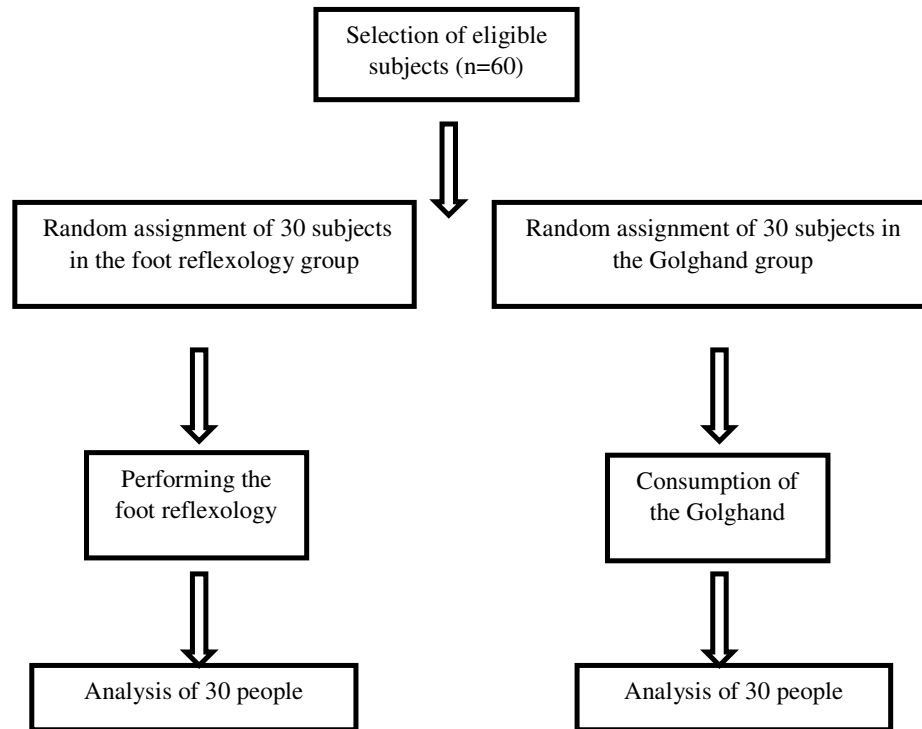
Selection of eligible subjects (n=60)

Random assignment of 30 subjects in the foot reflexology group

Random assignment of 30 subjects in the Golghand group

Performing the foot reflexology

Consumption of the Golghand

Analysis of 30 people

Analysis of 30 people